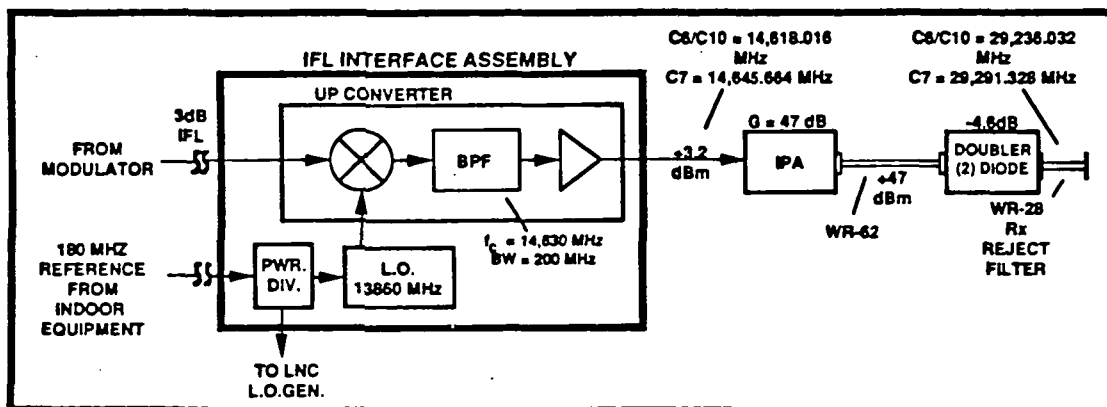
IFL INTERFACE ASSEMBLY

UP CONVERTER

3dB IFL

FROM MODULATOR

BPF

180 MHZ REFERENCE FROM INDOOR EQUIPMENT

PWR. DIV.

L.O. 13860 MHz

TO LNC L.O.GEN.

$f_c$ = 14,630 MHz
BW = 200 MHz

+3.2 dBm

C6/C10 = 14,618.016 MHz
C7 = 14,645.664 MHz

G = 47 dB

IPA

+47 dBm

WR-62

C6/C10 = 29,236.032 MHz
C7 = 29,291.328 MHz

-4.6dB

DOUBLER (2) DIODE

WR-28

Rx REJECT FILTER